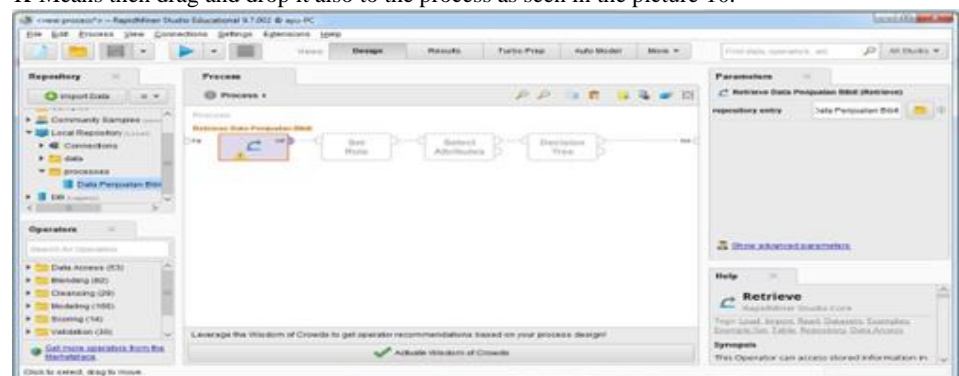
K Means then drag and drop it also to the process as seen in the picture 16.

<new process*> – RapidMiner Studio Educational 9.7.002 @ ayu-PC

File Edit Process View Connections Settings Extensions Help

Views: Design Results Turbo Prep Auto Model More

Find data, operators, etc. All Studio

Repository

Import Data

Community Samples

Local Repository (Local)

Connections

data

processes

Data Penjualan Bibit

DB (Legacy)

Process

Process

Process

Retrieve Data Penjualan Bibit

Set Role

Select Attributes

Decision Tree

Parameters

Retrieve Data Penjualan Bibit (Retrieve)

repository entry Data Penjualan Bibit

Show advanced parameters

Operators

Search for Operators

Data Access (53)

Blending (82)

Cleansing (28)

Modeling (166)

Scoring (14)

Validation (30)

Get more operators from the Marketplace

Leverage the Wisdom of Crowds to get operator recommendations based on your process design!

Activate Wisdom of Crowds

Help

Retrieve

RapidMiner Studio Core

Tags: Load, Import, Read, Datasets, Examples, Example Set, Table, Repository, Data Access

Synopsis

This Operator can access stored information in

Click to select, drag to move.